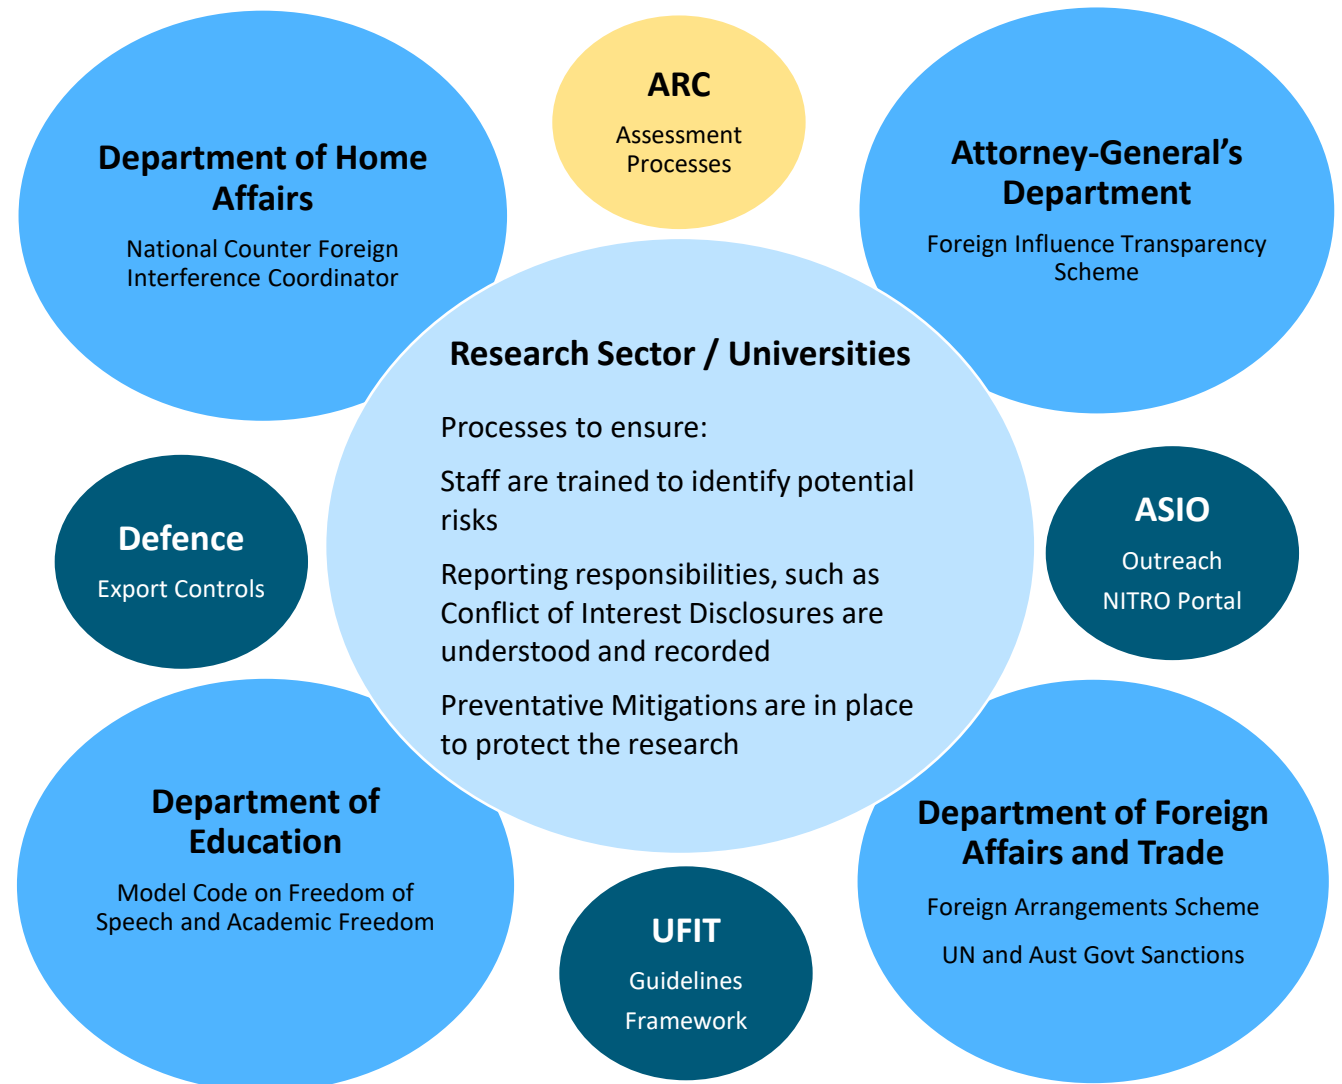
Department of Home Affairs

National Counter Foreign Interference Coordinator

ARC

Assessment Processes

Attorney-General's Department

Foreign Influence Transparency Scheme

Research Sector / Universities

Processes to ensure:

Staff are trained to identify potential risks

Reporting responsibilities, such as Conflict of Interest Disclosures are understood and recorded

Preventative Mitigations are in place to protect the research

Defence

Export Controls

ASIO

Outreach

NITRO Portal

Department of Education

Model Code on Freedom of Speech and Academic Freedom

UFIT

Guidelines

Framework

Department of Foreign Affairs and Trade

Foreign Arrangements Scheme

UN and Aust Govt Sanctions